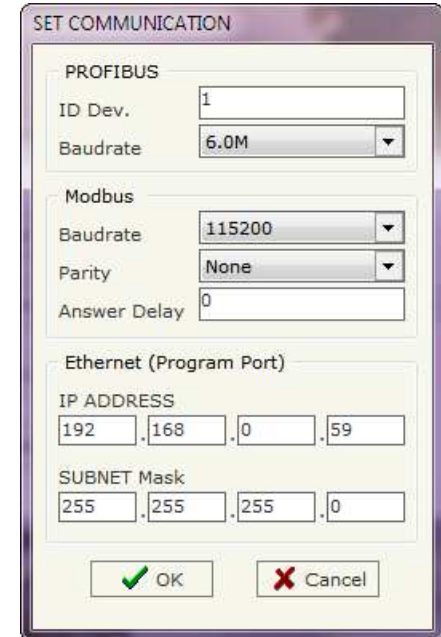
SET COMMUNICATION

PROFIBUS

ID Dev. 1

Baudrate 6.0M

Modbus

Baudrate 115200

Parity None

Answer Delay 0

Ethernet (Program Port)

IP ADDRESS

192 . 168 . 0 . 59

SUBNET Mask

255 . 255 . 255 . 0

OK

Cancel